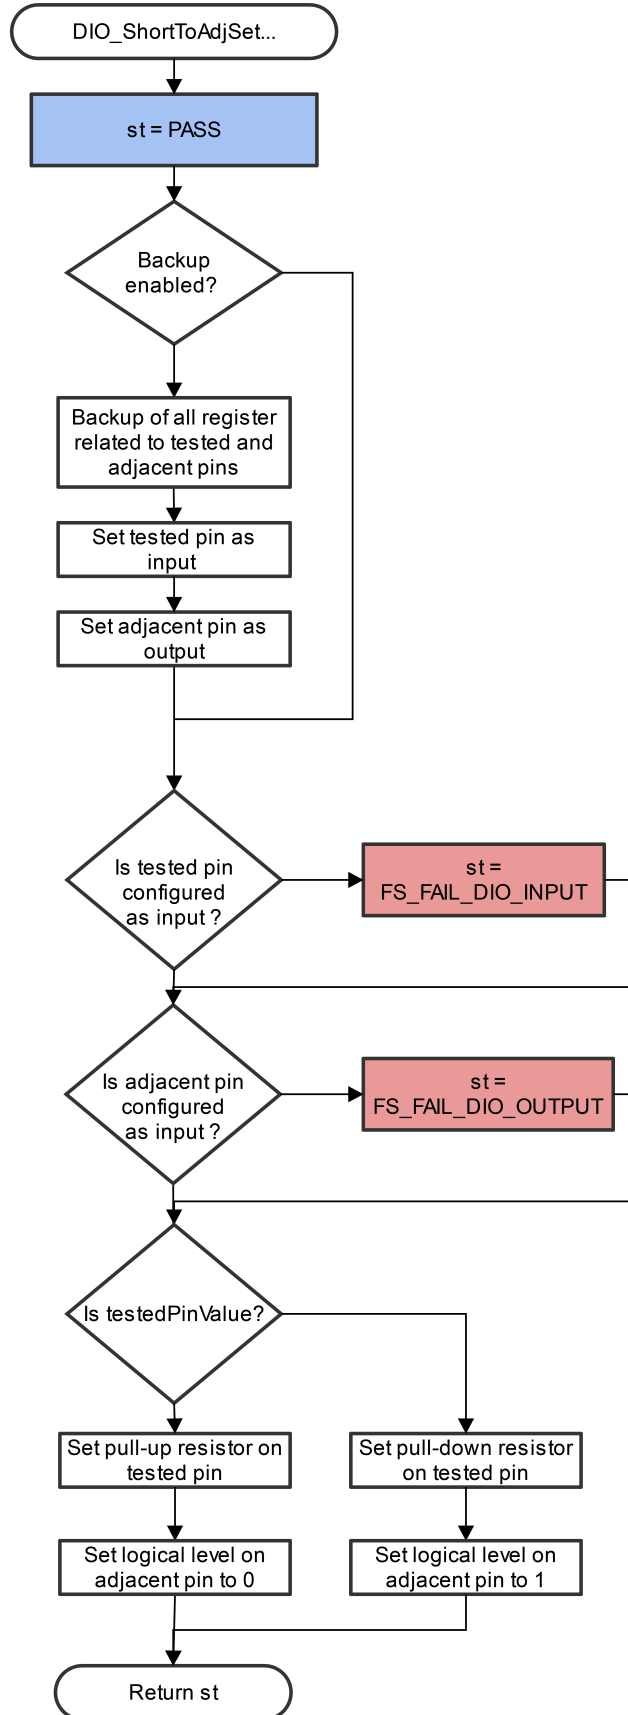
DIO_ShortToAdjSet...

st = PASS

Backup enabled?

Backup of all register related to tested and adjacent pins

Set tested pin as input

Set adjacent pin as output

Is tested pin configured as input ?

st = FS_FAIL_DIO_INPUT

Is adjacent pin configured as input ?

st = FS_FAIL_DIO_OUTPUT

Is testedPinValue?

Set pull-up resistor on tested pin

Set pull-down resistor on tested pin

Set logical level on adjacent pin to 0

Set logical level on adjacent pin to 1

Return st